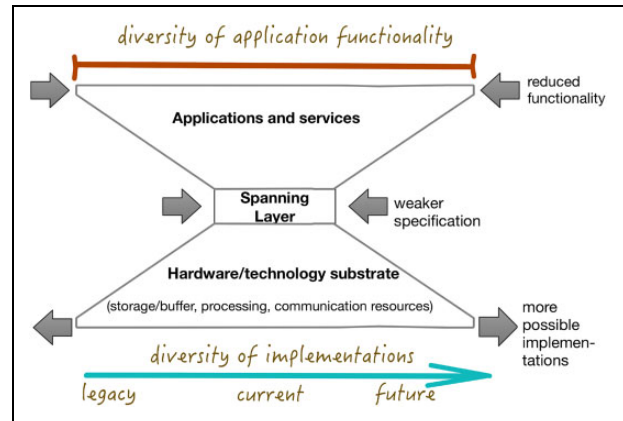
diversity of application functionality

reduced functionality

Applications and services

Spanning Layer

weaker specification

Hardware/technology substrate

(storage/buffer, processing, communication resources)

more possible implementations

diversity of implementations

legacy current future